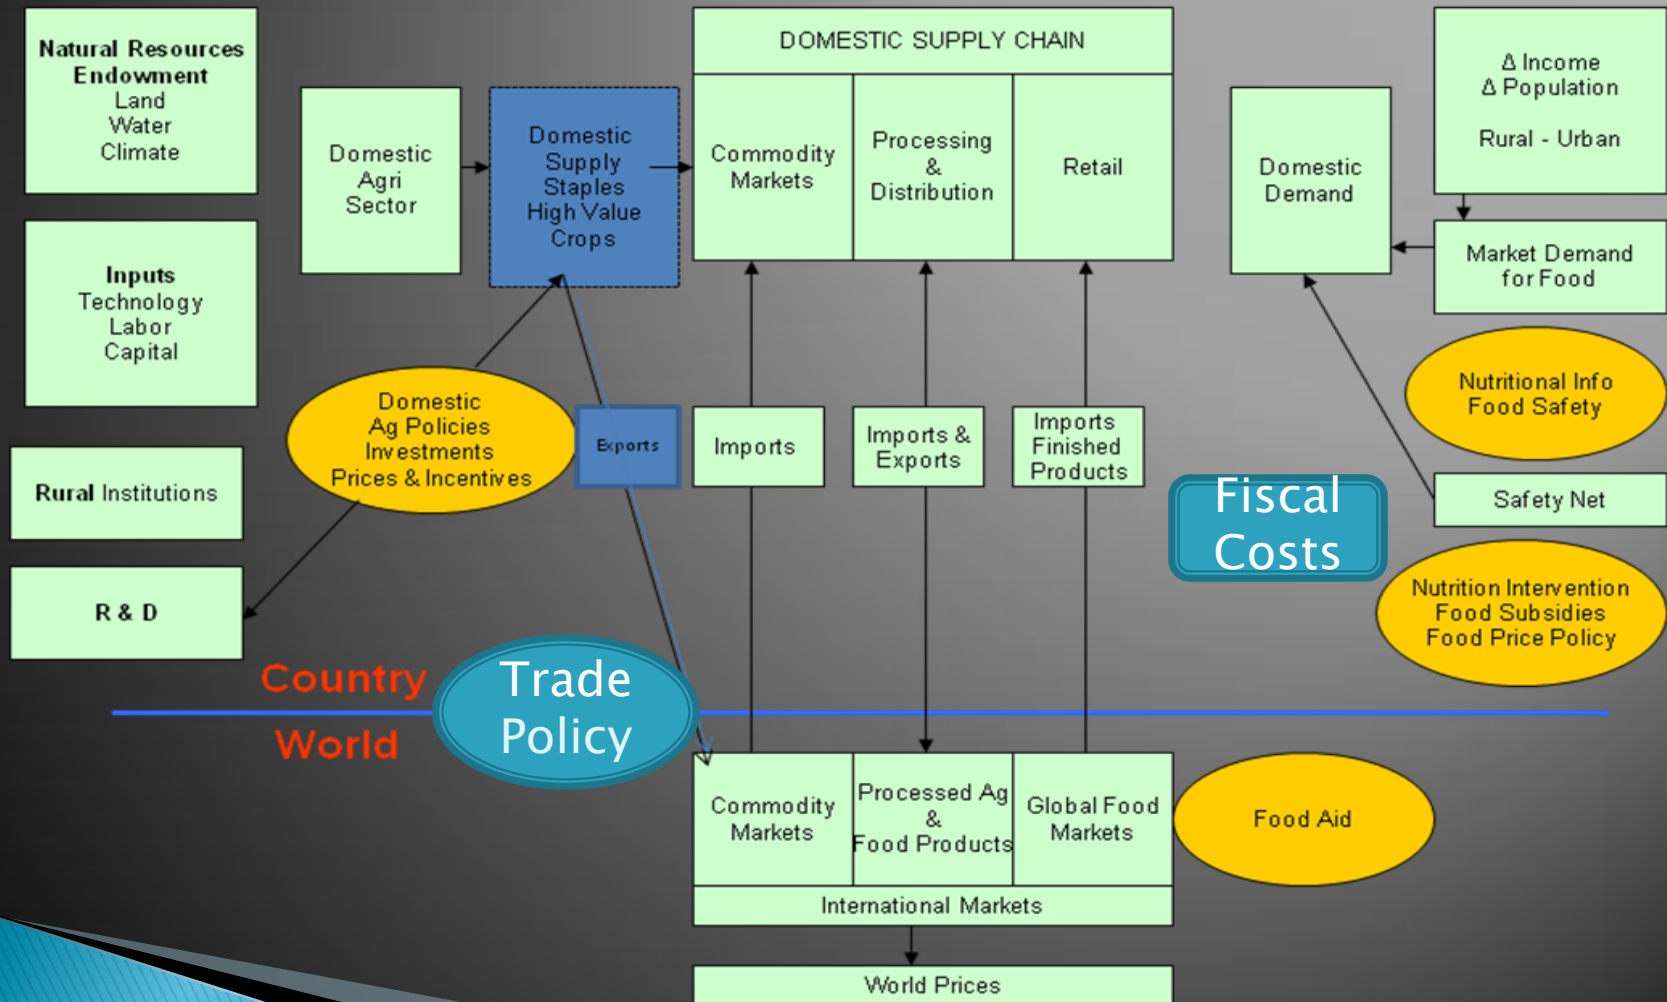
Natural Resources Endowment
Land
Water
Climate

Inputs
Technology
Labor
Capital

Rural Institutions

R & D

Domestic Agri Sector

Domestic Supply Staples High Value Crops

Domestic Ag Policies Investments Prices & Incentives

Exports

DOMESTIC SUPPLY CHAIN

| Commodity Markets | Processing & Distribution | Retail |
|---|---|---|

Imports

Imports & Exports

Imports Finished Products

Δ Income
Δ Population

Rural - Urban

Domestic Demand

Market Demand for Food

Nutritional Info Food Safety

Safety Net

Fiscal Costs

Nutrition Intervention Food Subsidies Food Price Policy

Country

Trade Policy

World

| Commodity Markets | Processed Ag & Food Products | Global Food Markets |
|---|---|---|

International Markets

Food Aid

World Prices